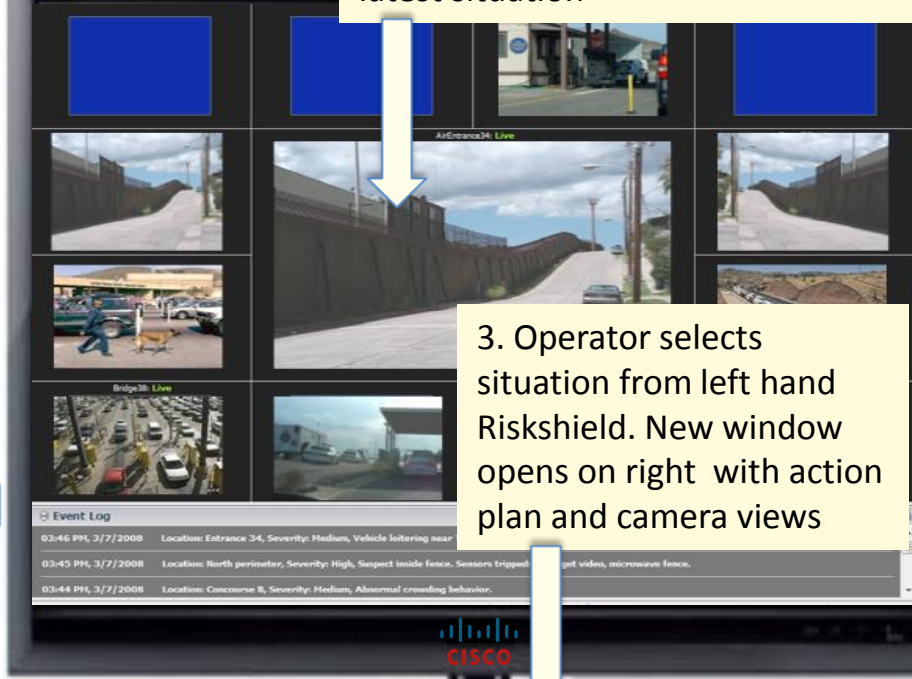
latest situation

AirEntrance34: Live

Bridge38: Live

3. Operator selects situation from left hand Riskshield. New window opens on right with action plan and camera views

Event Log

03:46 PM, 3/7/2008 Location: Entrance 34, Severity: Medium, Vehicle loitering near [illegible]

03:45 PM, 3/7/2008 Location: North perimeter, Severity: High, Suspect inside fence. Sensors tripped: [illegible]get video, microwave fence.

03:44 PM, 3/7/2008 Location: Concourse B, Severity: Medium, Abnormal crowding behavior.

CISCO